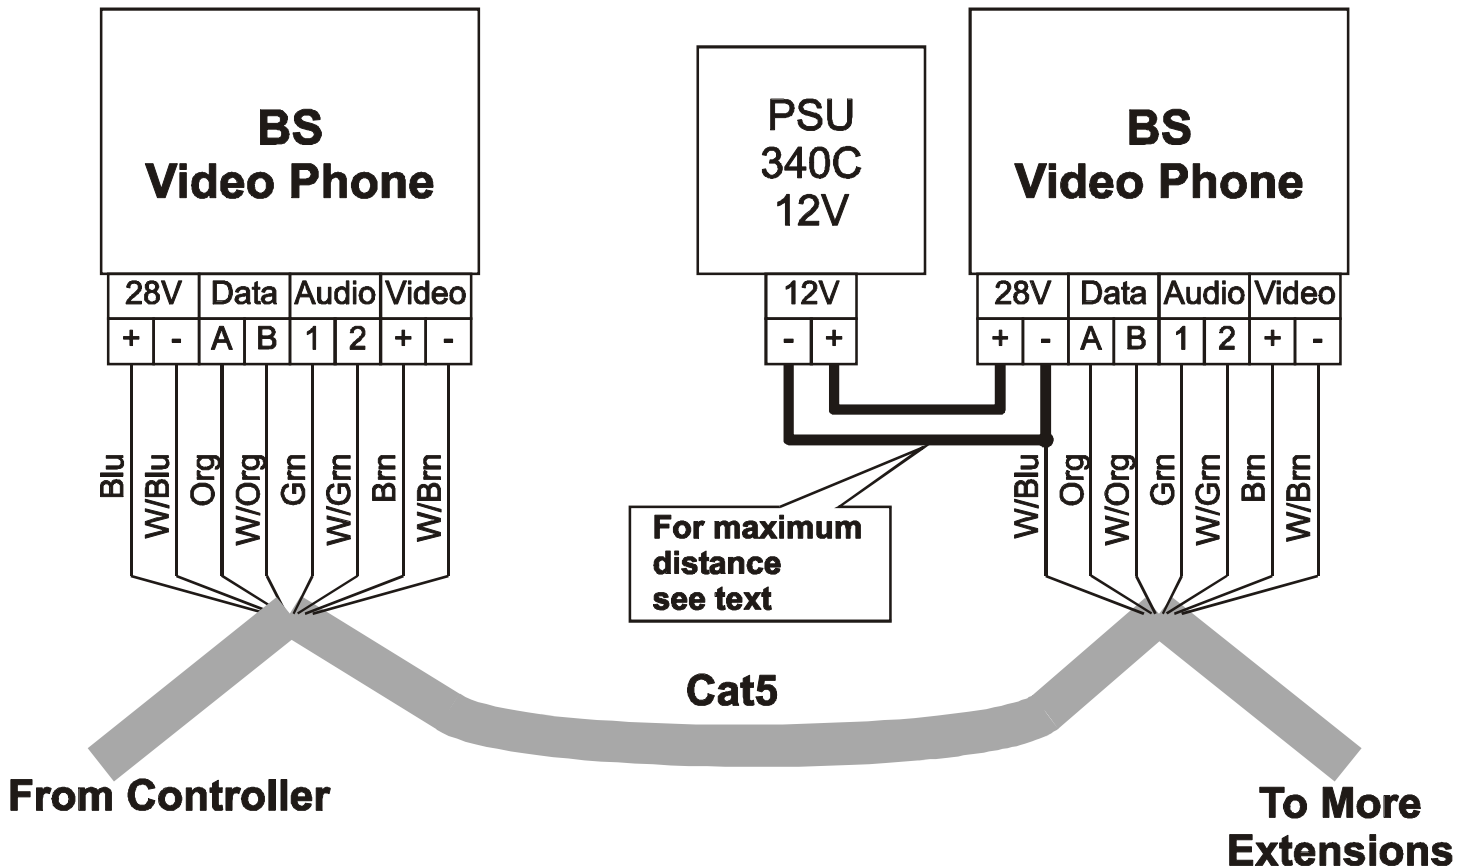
BS
Video Phone

28V | Data | Audio | Video
+ | - | A | B | 1 | 2 | + | -

Blu W/Blu Org W/Org Grn W/Grn Brn W/Brn

PSU
340C
12V

12V
- | +

BS
Video Phone

28V | Data | Audio | Video
+ | - | A | B | 1 | 2 | + | -

W/Blu Org W/Org Grn W/Grn Brn W/Brn

For maximum distance see text

Cat5

From Controller

To More Extensions